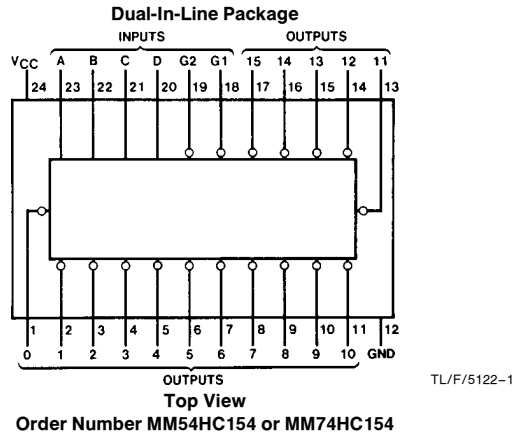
Dual-In-Line Package

INPUTS

OUTPUTS

$V_{CC}$ A B C D G2 G1 15 14 13 12 11

24 23 22 21 20 19 18 17 16 15 14 13

1 2 3 4 5 6 7 8 9 10 11 12

0 1 2 3 4 5 6 7 8 9 10 GND

OUTPUTS

Top View

TL/F/5122–1

Order Number MM54HC154 or MM74HC154